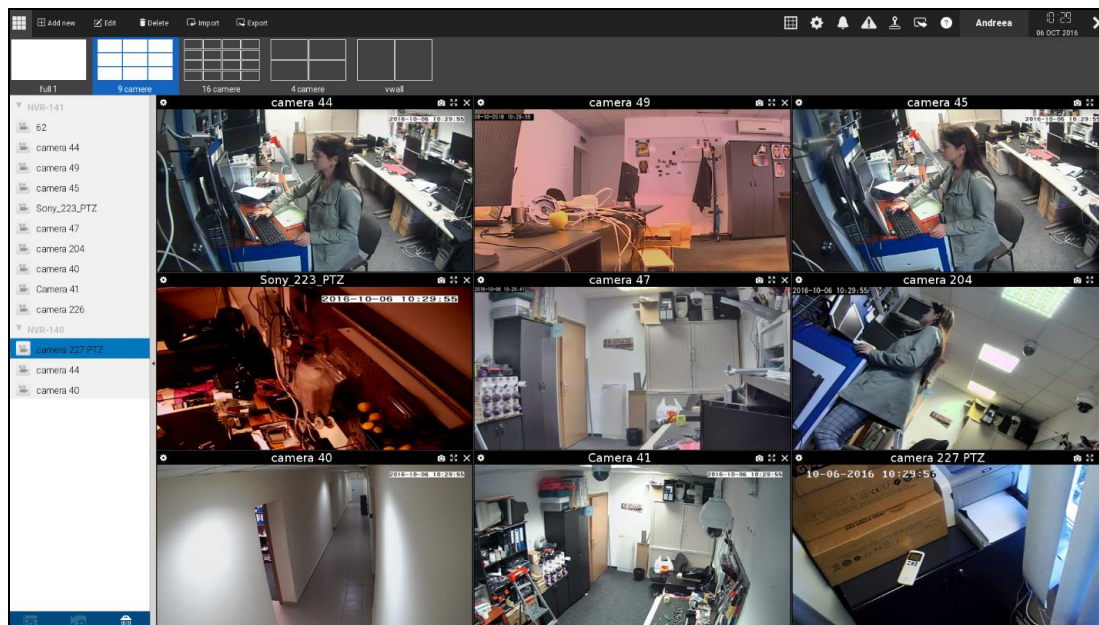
Add new Edit Delete Import Export

Andreea 10:29 06 OCT 2016

full 1 9 camere 16 camere 4 camere vwall

NVR-141
62
camera 44
camera 49
camera 45
Sony_223_PTZ
camera 47
camera 204
camera 40
Camera 41
camera 226
NVR-140
camera 227 PTZ
camera 44
camera 40

camera 44
2016-10-06 10:29:55

camera 49
2016-10-06 10:29:55

camera 45
2016-10-06 10:29:55

Sony_223_PTZ
2016-10-06 10:29:55

camera 47
2016-10-06 10:29:55

camera 204
2016-10-06 10:29:55

camera 40
2016-10-06 10:29:55

Camera 41
2016-10-06 10:29:55

camera 227 PTZ
10-06-2016 10:29:56